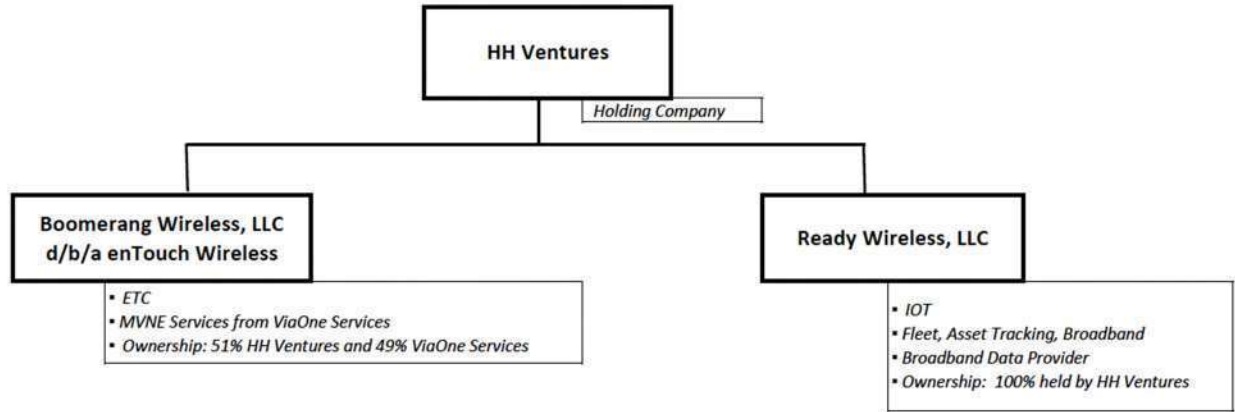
HH Ventures

Holding Company

Boomerang Wireless, LLC
d/b/a enTouch Wireless

- ETC
- MVNE Services from ViaOne Services
- Ownership: 51% HH Ventures and 49% ViaOne Services

Ready Wireless, LLC

- IOT
- Fleet, Asset Tracking, Broadband
- Broadband Data Provider
- Ownership: 100% held by HH Ventures